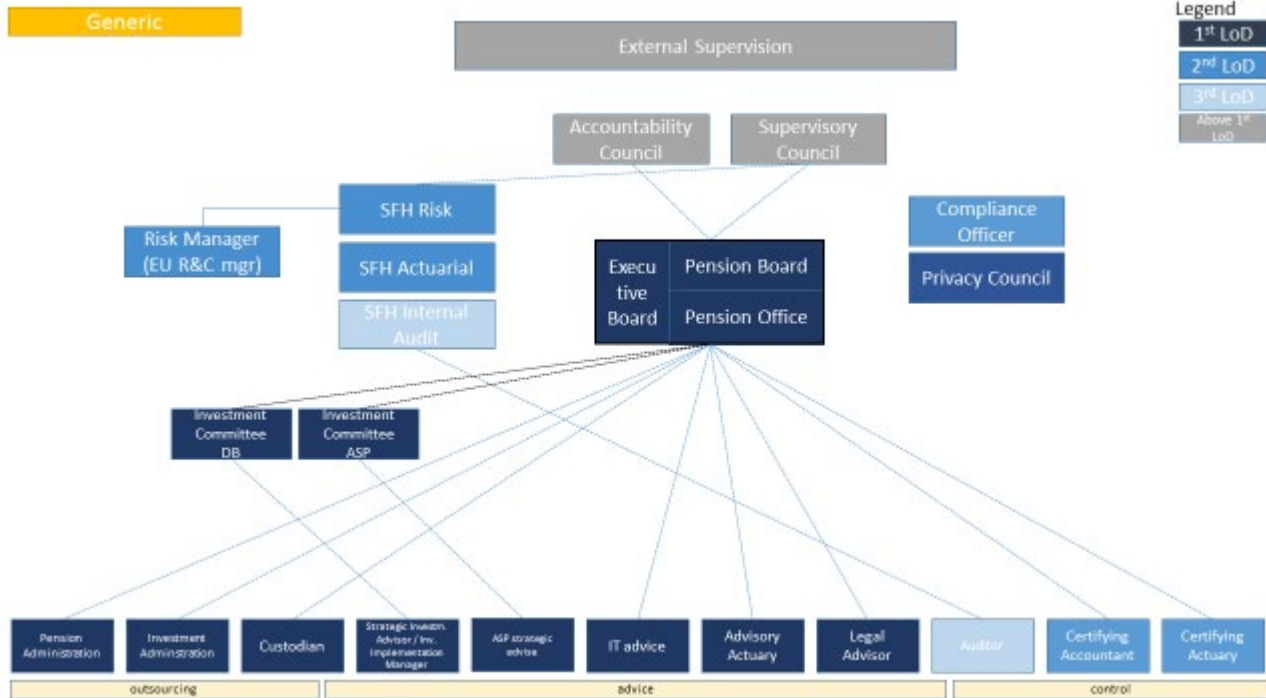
Generic

External Supervision

Legend
$1^{st}$ LoD
$2^{nd}$ LoD
$3^{rd}$ LoD
Above $1^{st}$ LoD

Accountability Council

Supervisory Council

SFH Risk

Risk Manager (EU R&C mgr)

SFH Actuarial

SFH Internal Audit

Executive Board

Pension Board

Pension Office

Compliance Officer

Privacy Council

Investment Committee DB

Investment Committee ASP

Pension Administration

Investment Administration

Custodian

Strategic Investm. Advisor / Inv. Implementation Manager

ASP strategic advice

IT advice

Advisory Actuary

Legal Advisor

Auditor

Certifying Accountant

Certifying Actuary

outsourcing

advice

control